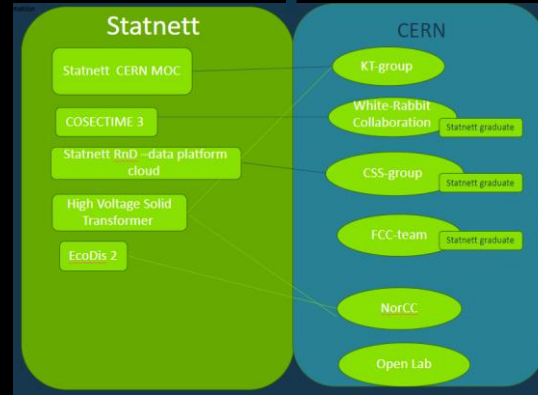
Statnett

Statnett CERN MOC

COSECTIME 3

Statnett RnD –data platform cloud

High Voltage Solid Transformer

EcoDis 2

CERN

KT-group

White-Rabbit Collaboration

Statnett graduate

CSS-group

Statnett graduate

FCC-team

Statnett graduate

NorCC

Open Lab